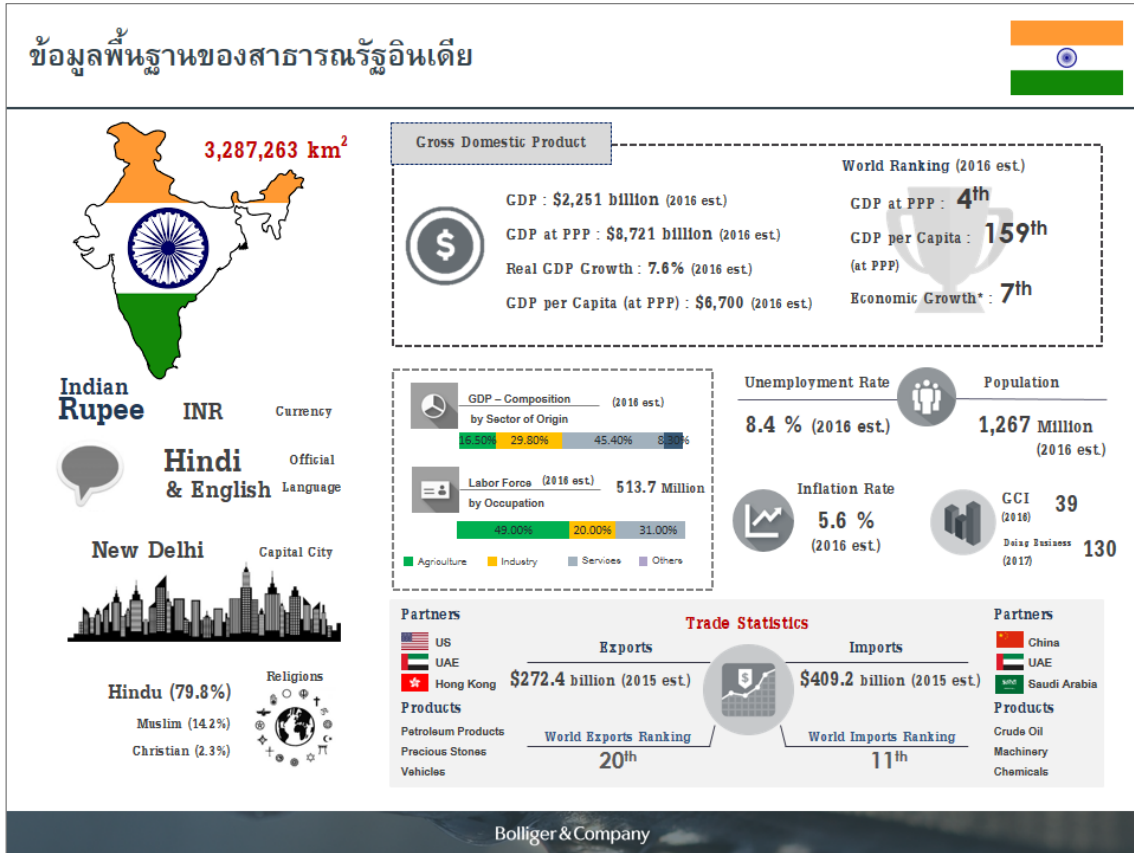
ข้อมูลพื้นฐานของสาธารณรัฐอินเดีย

$3,287,263 km^2$

Indian Rupee INR Currency

Hindi & English Official Language

New Delhi Capital City

Religions

Hindu (79.8%)
Muslim (14.2%)
Christian (2.3%)

Gross Domestic Product

GDP : \$2,251 billion (2016 est.)
GDP at PPP : \$8,721 billion (2016 est.)
Real GDP Growth : 7.6% (2016 est.)
GDP per Capita (at PPP) : \$6,700 (2016 est.)

World Ranking (2016 est.)
GDP at PPP : 4th
GDP per Capita (at PPP) : 159th
Economic Growth* : 7th

GDP – Composition by Sector of Origin (2016 est.)
16.50% 29.80% 45.40% 8.30%

Labor Force (2016 est.) by Occupation 513.7 Million
49.00% 20.00% 31.00%

Agriculture Industry Services Others

Unemployment Rate
8.4 % (2016 est.)

Population
1,267 Million (2016 est.)

Inflation Rate
5.6 % (2016 est.)

GCI (2016) 39
Doing Business (2017) 130

Trade Statistics

Partners
US
UAE
Hong Kong

Exports
\$272.4 billion (2015 est.)

Products
Petroleum Products
Precious Stones
Vehicles

World Exports Ranking
20th

Imports
\$409.2 billion (2015 est.)

World Imports Ranking
11th

Partners
China
UAE
Saudi Arabia

Products
Crude Oil
Machinery
Chemicals

Bolliger&Company